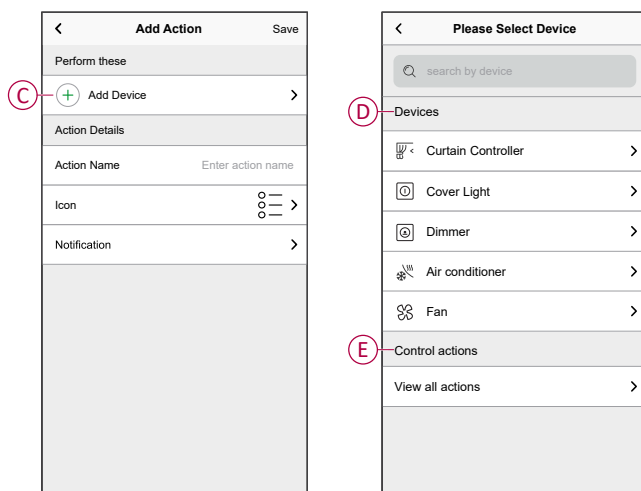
Add Action
Save
Perform these
C
Add Device
Action Details
Action Name
Enter action name
Icon
Notification

Please Select Device
search by device
D
Devices
Curtain Controller
Cover Light
Dimmer
Air conditioner
Fan
E
Control actions
View all actions